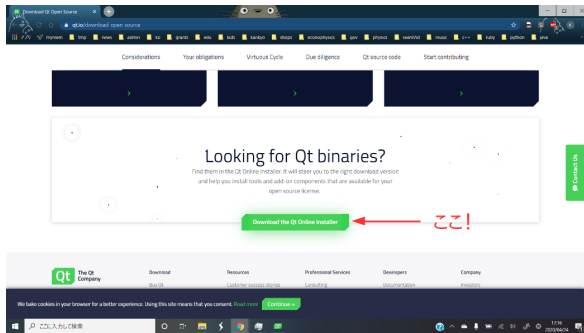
Download Qt: Open Source

qt.io/download-open-source

アプリ myneem tmp news admin ks grants edu tests sankyo shops ecosophysics gov physics ssem/vid music c++ ruby python java

Considerations Your obligations Virtuous Cycle Due diligence Qt source code Start contributing

Looking for Qt binaries?

Find them in the Qt Online Installer. It will steer you to the right download version and help you install tools and add-on components that are available for your open source license.

Download the Qt Online Installer

ここ！

Contact Us

Qt The Qt Company

Download
Buy Qt

Resources
Customer success stories

Professional Services
Consulting

Developers
Documentation

Company
Investors

We bake cookies in your browser for a better experience. Using this site means that you consent. Read more Continue »

ここに入力して検索

17:16
2019/04/24